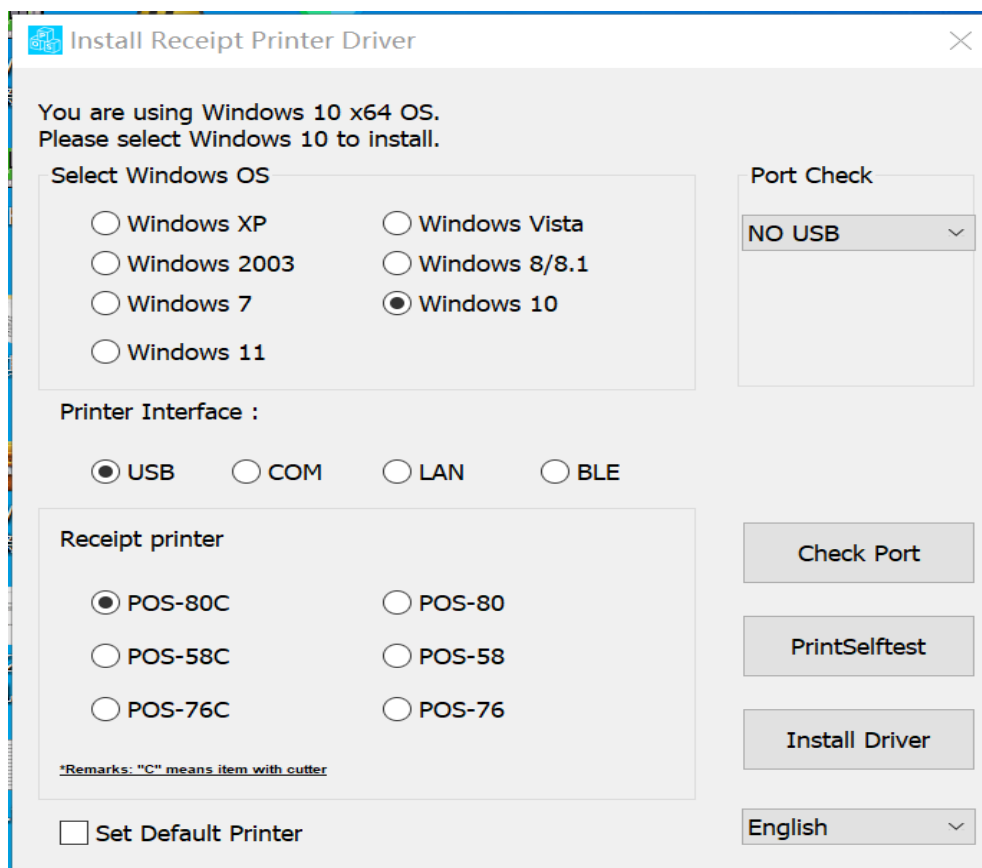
Install Receipt Printer Driver

You are using Windows 10 x64 OS.
Please select Windows 10 to install.

Select Windows OS

Windows XP
Windows Vista
Windows 2003
Windows 8/8.1
Windows 7
Windows 10
Windows 11

Port Check

NO USB

Printer Interface :

USB
COM
LAN
BLE

Receipt printer

POS-80C
POS-80
POS-58C
POS-58
POS-76C
POS-76

*Remarks: "C" means item with cutter

Check Port

PrintSelftest

Install Driver

Set Default Printer

English